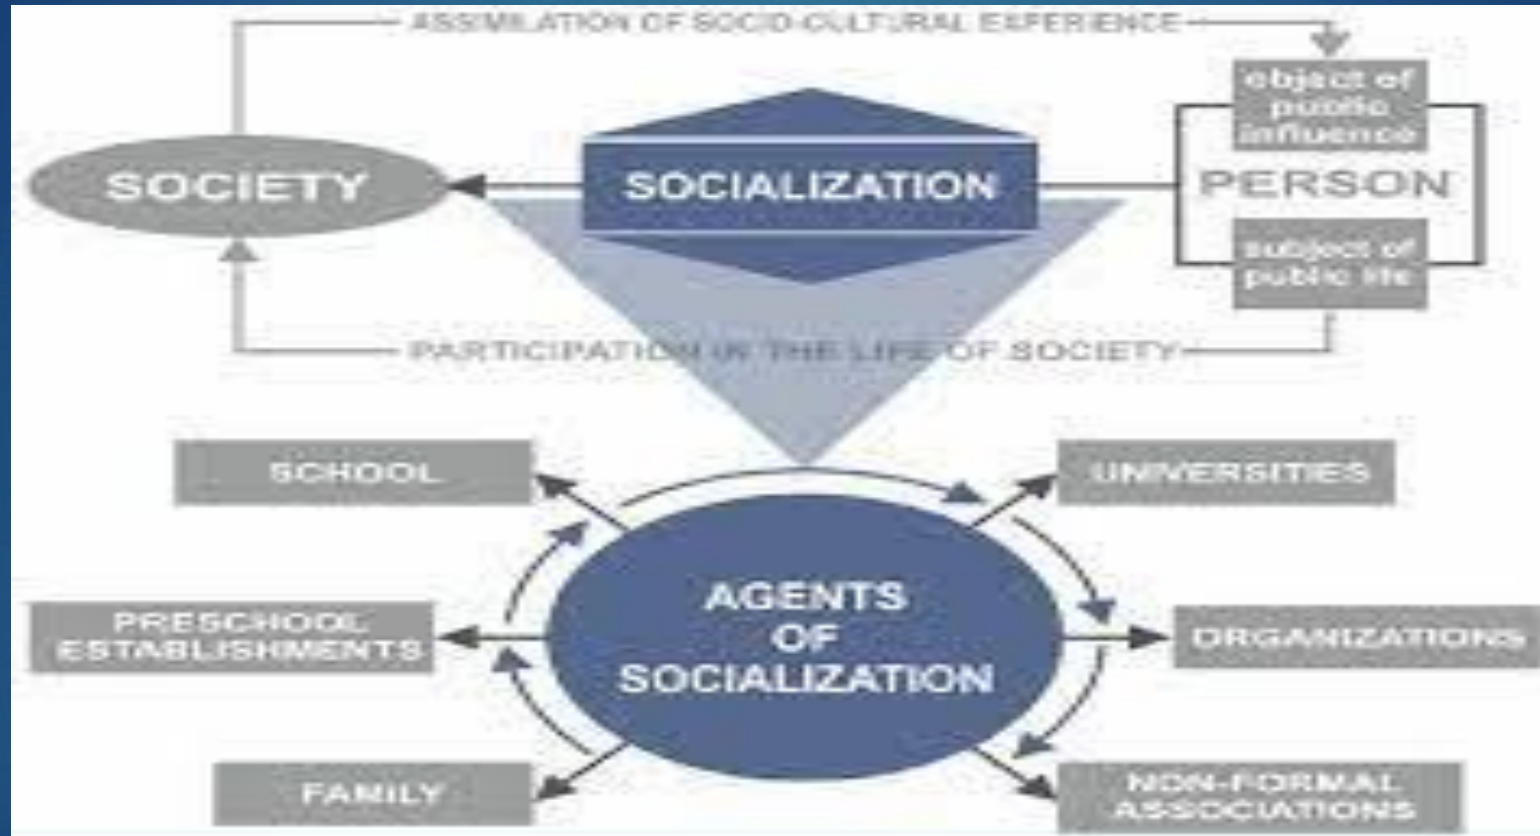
ASSIMILATION OF SOCIO-CULTURAL EXPERIENCE

object of public influence

SOCIETY

SOCIALIZATION

PERSON

subject of public life

PARTICIPATION IN THE LIFE OF SOCIETY

SCHOOL

UNIVERSITIES

PRESCHOOL ESTABLISHMENTS

AGENTS OF SOCIALIZATION

ORGANIZATIONS

FAMILY

NON-FORMAL ASSOCIATIONS